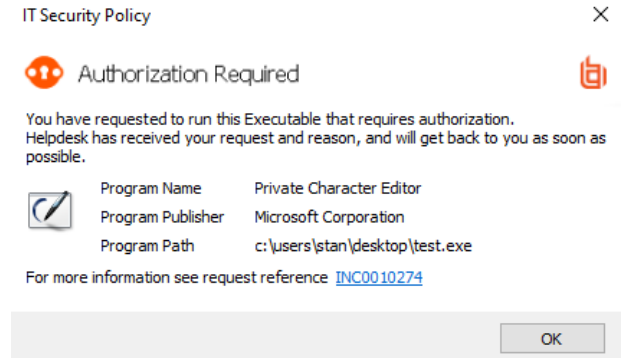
IT Security Policy

Authorization Required

You have requested to run this Executable that requires authorization. Helpdesk has received your request and reason, and will get back to you as soon as possible.

| Program Name | Private Character Editor |
|---|---|
| Program Publisher | Microsoft Corporation |
| Program Path | c:\users\stan\desktop\test.exe |

For more information see request reference INC0010274

OK